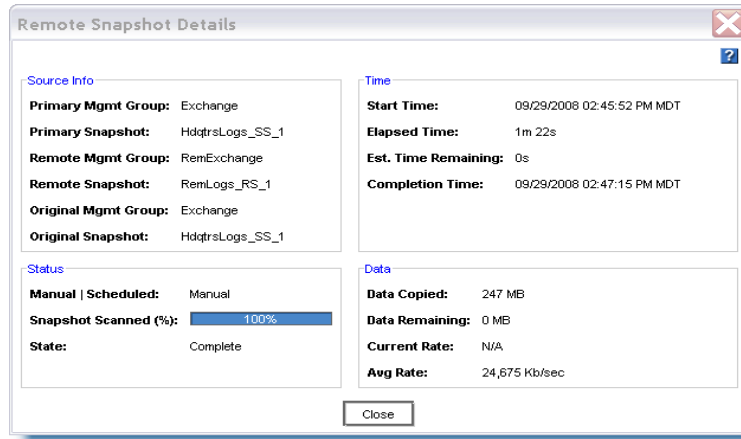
Remote Snapshot Details

?

Source Info

Primary Mgmt Group: Exchange

Primary Snapshot: HdqtrsLogs_SS_1

Remote Mgmt Group: RemExchange

Remote Snapshot: RemLogs_RS_1

Original Mgmt Group: Exchange

Original Snapshot: HdqtrsLogs_SS_1

Time

Start Time: 09/29/2008 02:45:52 PM MDT

Elapsed Time: 1m 22s

Est. Time Remaining: 0s

Completion Time: 09/29/2008 02:47:15 PM MDT

Status

Manual | Scheduled: Manual

Snapshot Scanned (%): 100%

State: Complete

Data

Data Copied: 247 MB

Data Remaining: 0 MB

Current Rate: N/A

Avg Rate: 24,675 Kb/sec

Close